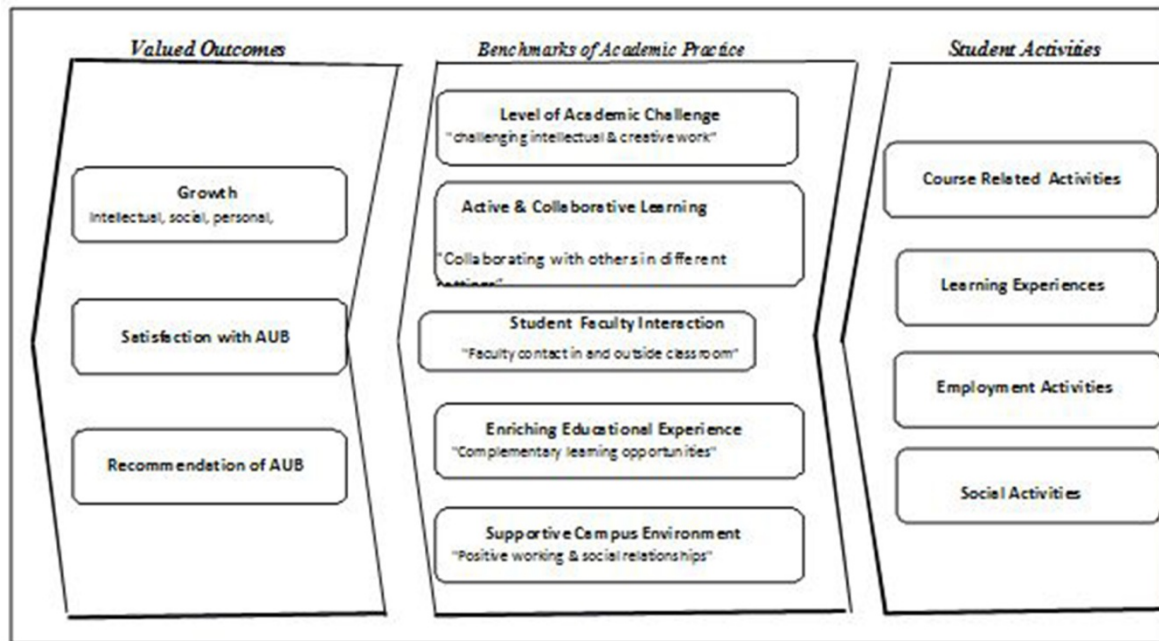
Valued Outcomes

Growth
Intellectual, social, personal,

Satisfaction with AUB

Recommendation of AUB

Benchmarks of Academic Practice

Level of Academic Challenge
"challenging intellectual & creative work"

Active & Collaborative Learning
"Collaborating with others in different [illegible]"

Student Faculty Interaction
"Faculty contact in and outside classroom"

Enriching Educational Experience
"Complementary learning opportunities"

Supportive Campus Environment
"Positive working & social relationships"

Student Activities

Course Related Activities

Learning Experiences

Employment Activities

Social Activities